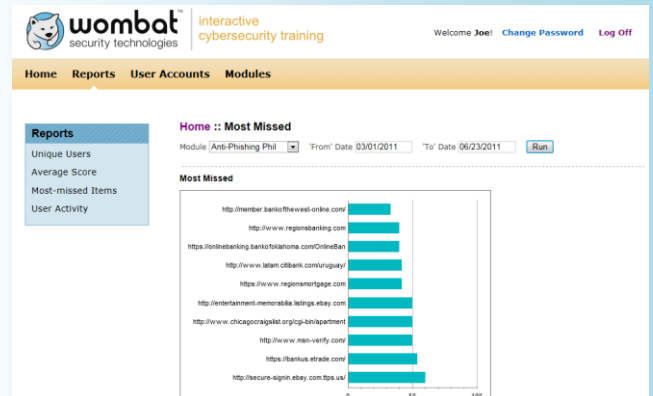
wombat™ security technologies | interactive cybersecurity training

Welcome Joe! Change Password Log Off

Home Reports User Accounts Modules

Reports
Unique Users
Average Score
Most-missed Items
User Activity

Home :: Most Missed

Module Anti-Phishing Phil 'From' Date 03/01/2011 'To' Date 06/23/2011 Run

Most Missed

http://member.bankofthewest-online.com/
http://www.regionsbanking.com
https://onlinebanking.bankofoklahoma.com/OnlineBan
http://www.latam.citibank.com/uruguay/
https://www.regionsmortgage.com
http://entertainment-memorabilia.listings.ebay.com
http://www.chicagocraigslist.org/cgi-bin/apartment
http://www.man-verify.com/
https://bankus.etrade.com/
http://secure-signin.ebay.com.ttps.us/

0 50 100